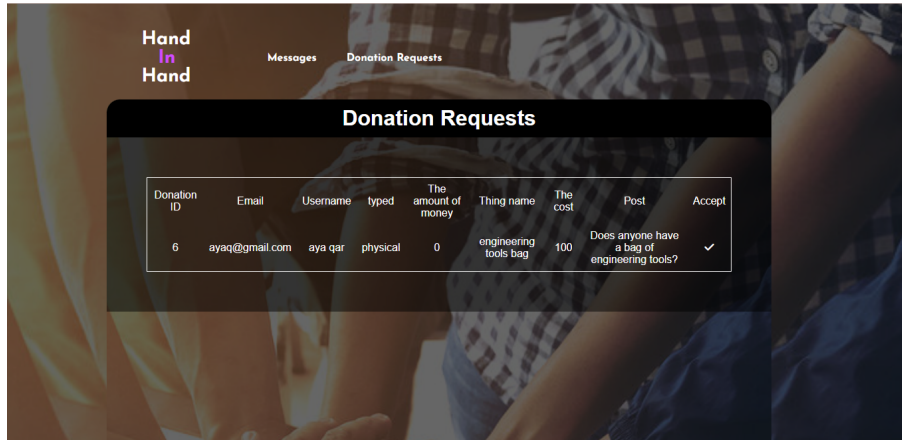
Hand
In
Hand

Messages Donation Requests

Donation Requests

| Donation ID | Email | Username | typed | The amount of money | Thing name | The cost | Post | Accept |
|---|---|---|---|---|---|---|---|---|
| 6 | ayaq@gmail.com | aya qar | physical | 0 | engineering tools bag | 100 | Does anyone have a bag of engineering tools? | ✓ |